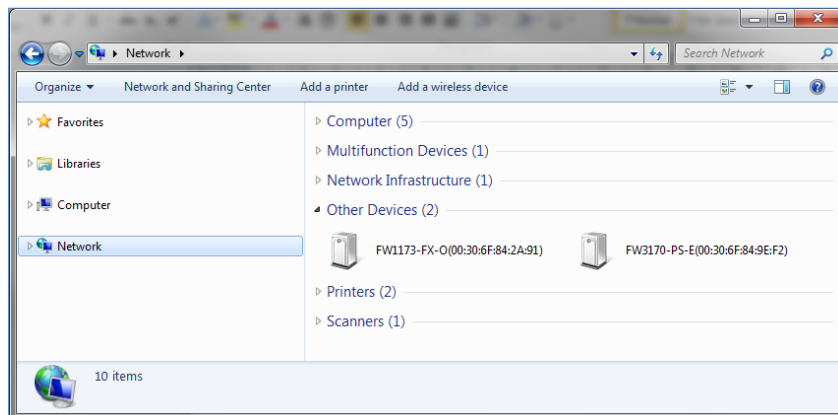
Network ▸

Search Network

Organize ▾ Network and Sharing Center Add a printer Add a wireless device

Favorites

Libraries

Computer

Network

Computer (5)

Multifunction Devices (1)

Network Infrastructure (1)

Other Devices (2)

FW1173-FX-O(00:30:6F:84:2A:91)

FW3170-PS-E(00:30:6F:84:9E:F2)

Printers (2)

Scanners (1)

10 items